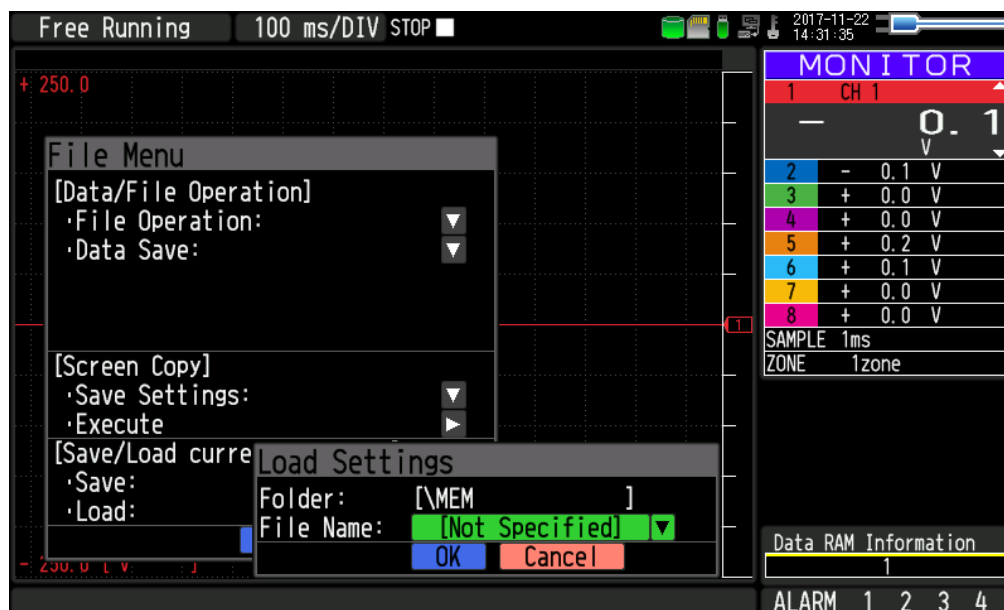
Free Running 100 ms/DIV STOP

2017-11-22
14:31:35

+ 250.0

File Menu
[Data/File Operation]
·File Operation:
·Data Save:

[Screen Copy]
·Save Settings:
·Execute
[Save/Load curre

·Save:
·Load:

Load Settings
Folder: [\MEM ]
File Name: [Not Specified]
OK Cancel

- 250.0 [ V ]

1

MONITOR
1 CH 1
— 0. 1
V

| 2 | - | 0.1 | V |
|---|---|---|---|
| 3 | + | 0.0 | V |
| 4 | + | 0.0 | V |
| 5 | + | 0.2 | V |
| 6 | + | 0.1 | V |
| 7 | + | 0.0 | V |
| 8 | + | 0.0 | V |

SAMPLE 1ms
ZONE 1zone

Data RAM Information
1

ALARM 1 2 3 4